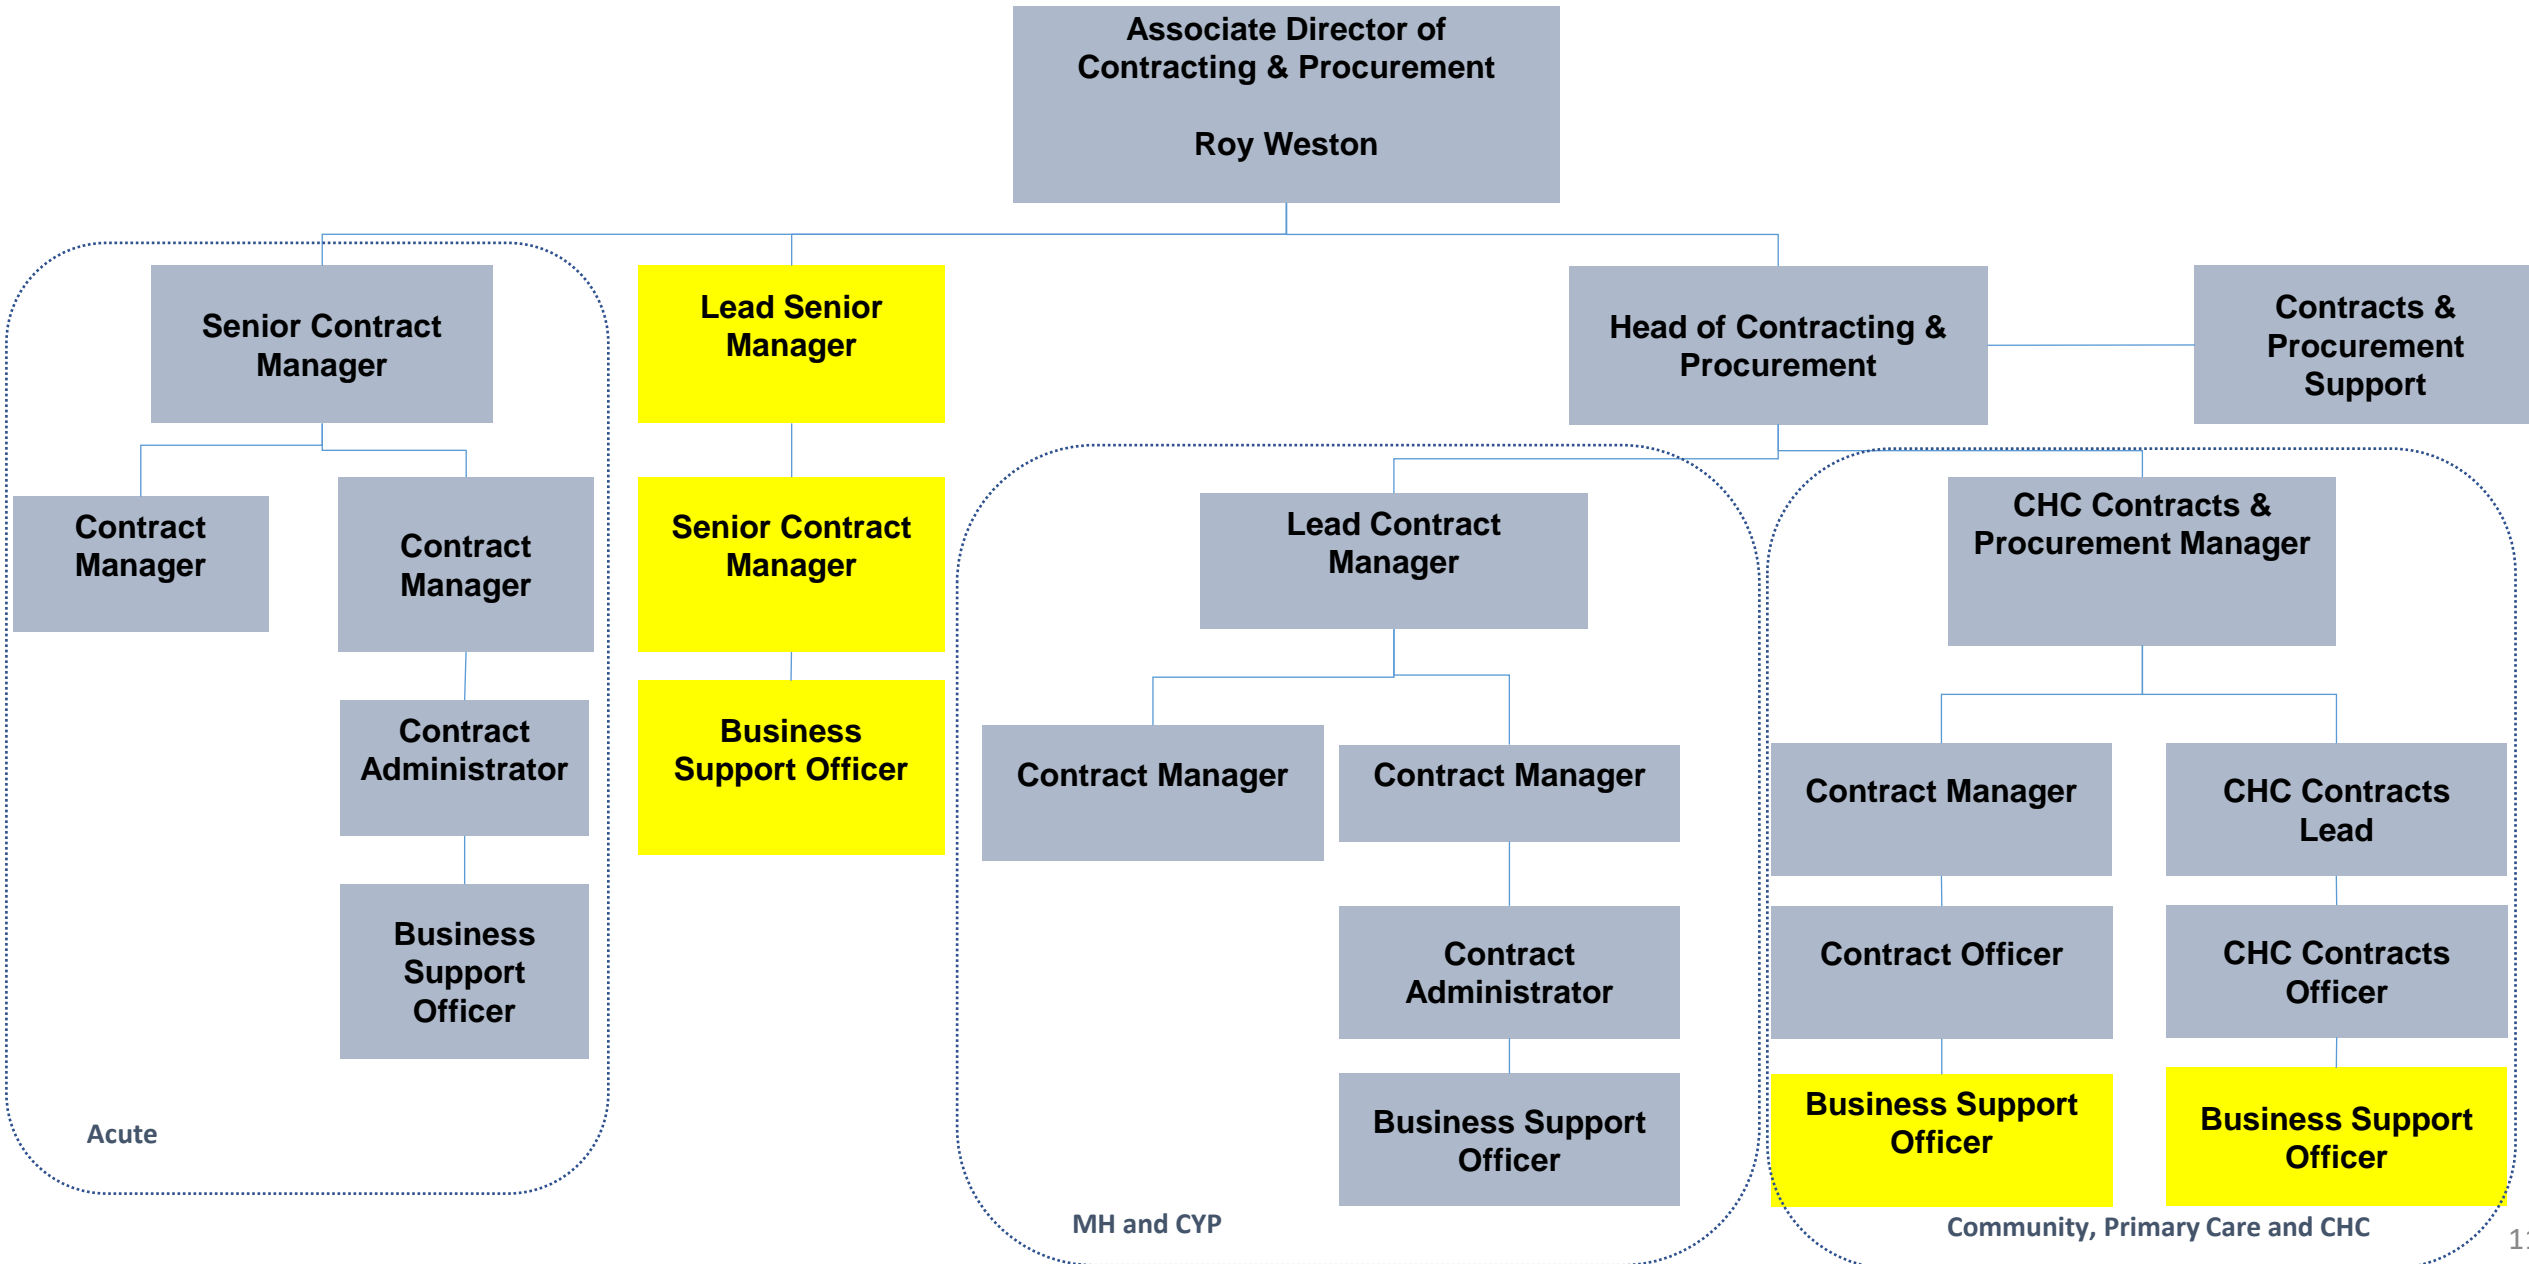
Associate Director of Contracting & Procurement

Roy Weston

Senior Contract Manager

Contract Manager

Contract Manager

Contract Administrator

Business Support Officer

Acute

Lead Senior Manager

Senior Contract Manager

Business Support Officer

Head of Contracting & Procurement

Contracts & Procurement Support

Lead Contract Manager

Contract Manager

Contract Manager

Contract Administrator

Business Support Officer

MH and CYP

CHC Contracts & Procurement Manager

Contract Manager

CHC Contracts Lead

Contract Officer

CHC Contracts Officer

Business Support Officer

Business Support Officer

Community, Primary Care and CHC

1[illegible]